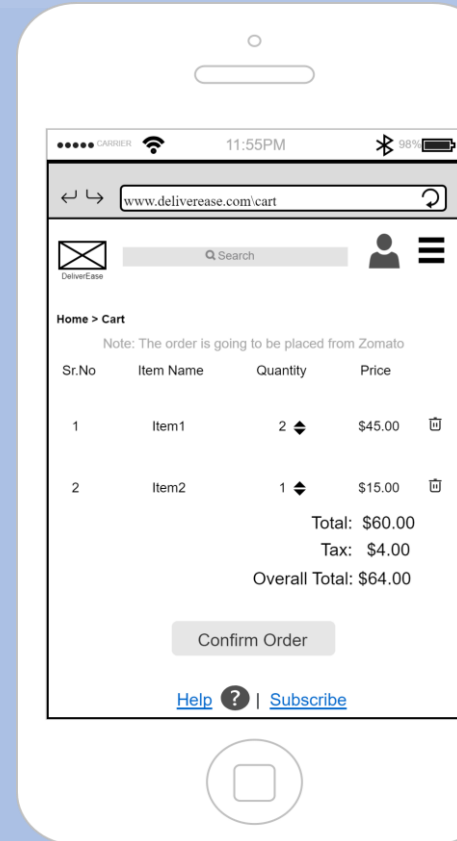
●●●●● CARRIER 11:55PM 98%

www.deliverease.com\cart

DeliverEase

Search

Home > Cart

Note: The order is going to be placed from Zomato

| Sr.No | Item Name | Quantity | Price |
|---|---|---|---|
| 1 | Item1 | 2 | \$45.00 |
| 2 | Item2 | 1 | \$15.00 |

Total: \$60.00

Tax: \$4.00

Overall Total: \$64.00

Confirm Order

Help ? | Subscribe